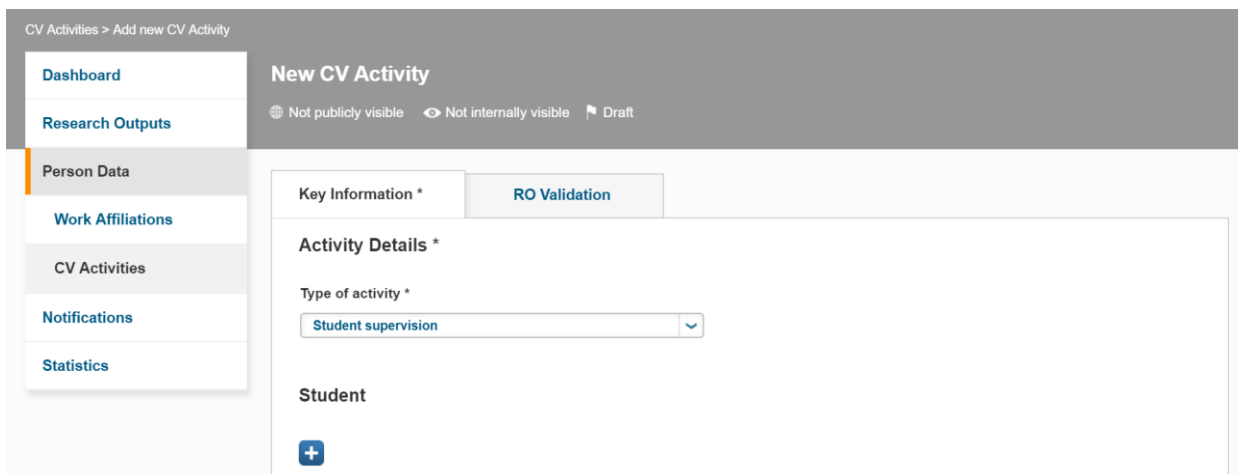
CV Activities > Add new CV Activity

Dashboard

Research Outputs

Person Data

Work Affiliations

CV Activities

Notifications

Statistics

New CV Activity

Not publicly visible Not internally visible Draft

Key Information *

RO Validation

Activity Details *

Type of activity *

Student supervision

Student